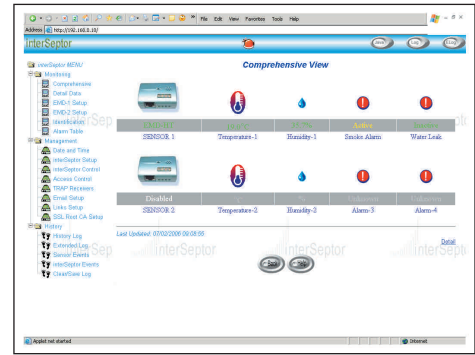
File Edit View Favorites Tools Help
Address http://192.168.0.18/
InterSeptor
Comprehensive View
InterSeptor MENU
Monitoring
Comprehensive
Detail Data
EMD-1 Setup
EMD-2 Setup
Identification
Alarm Table
Management
Date and Time
InterSeptor Setup
InterSeptor Control
Access Control
TRAP Receivers
Email Setup
Links Setup
SSL Root CA Setup
History
History Log
Extended Log
Sensor Events
InterSeptor Events
Clear/Save Log
Active
SENSOR 1
Temperature-1
Humidity-1
Smoke Alarm
Water Leak
Disabled
SENSOR 2
Temperature-2
Humidity-2
Alarm-3
Alarm-4
Last Updated: 07/02/2006 09:08:55
Detail
InterSeptor
InterSeptor
InterSeptor
Applet net started
Internet